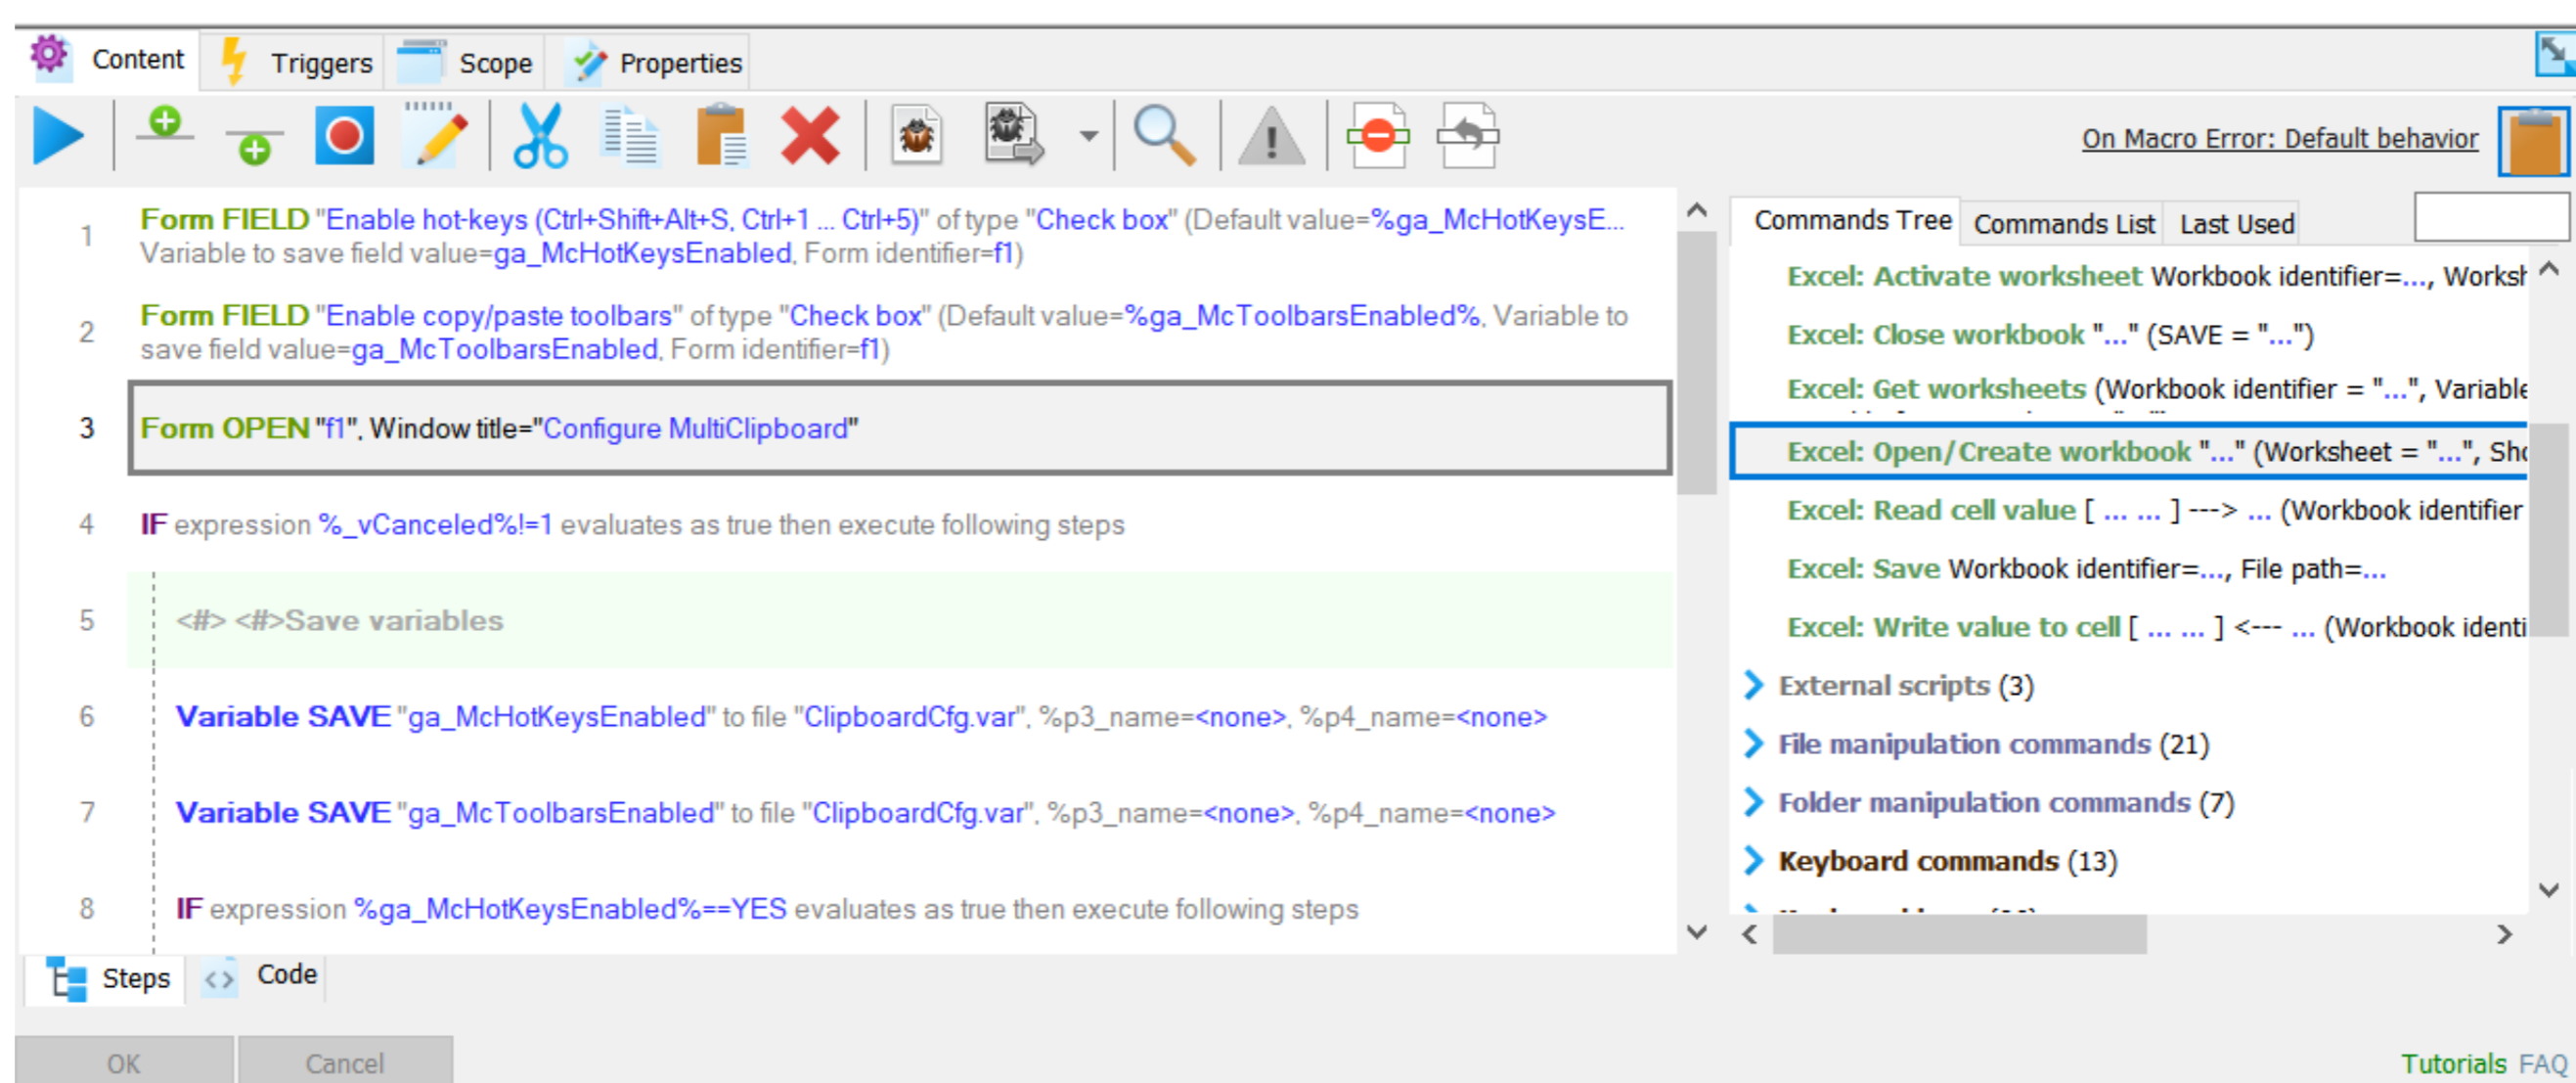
Content Triggers Scope Properties

On Macro Error: Default behavior

1 Form FIELD "Enable hot-keys (Ctrl+Shift+Alt+S, Ctrl+1 ... Ctrl+5)" of type "Check box" (Default value=%ga_McHotKeysE... Variable to save field value=ga_McHotKeysEnabled, Form identifier=f1)

2 Form FIELD "Enable copy/paste toolbars" of type "Check box" (Default value=%ga_McToolbarsEnabled%, Variable to save field value=ga_McToolbarsEnabled, Form identifier=f1)

3 Form OPEN "f1", Window title="Configure MultiClipboard"

4 IF expression %_vCanceled%!=1 evaluates as true then execute following steps

5 <#> <#>Save variables

6 Variable SAVE "ga_McHotKeysEnabled" to file "ClipboardCfg.var", %p3_name=<none>, %p4_name=<none>

7 Variable SAVE "ga_McToolbarsEnabled" to file "ClipboardCfg.var", %p3_name=<none>, %p4_name=<none>

8 IF expression %ga_McHotKeysEnabled%==YES evaluates as true then execute following steps

Commands Tree Commands List Last Used

Excel: Activate worksheet Workbook identifier=..., Worksh
Excel: Close workbook "..." (SAVE = "...")
Excel: Get worksheets (Workbook identifier = "...", Variable
Excel: Open/Create workbook "..." (Worksheet = "...", Sho
Excel: Read cell value [ ... ... ] ---> ... (Workbook identifier
Excel: Save Workbook identifier=..., File path=...
Excel: Write value to cell [ ... ... ] <--- ... (Workbook identi
External scripts (3)
File manipulation commands (21)
Folder manipulation commands (7)
Keyboard commands (13)

Steps Code

OK Cancel

Tutorials FAQ